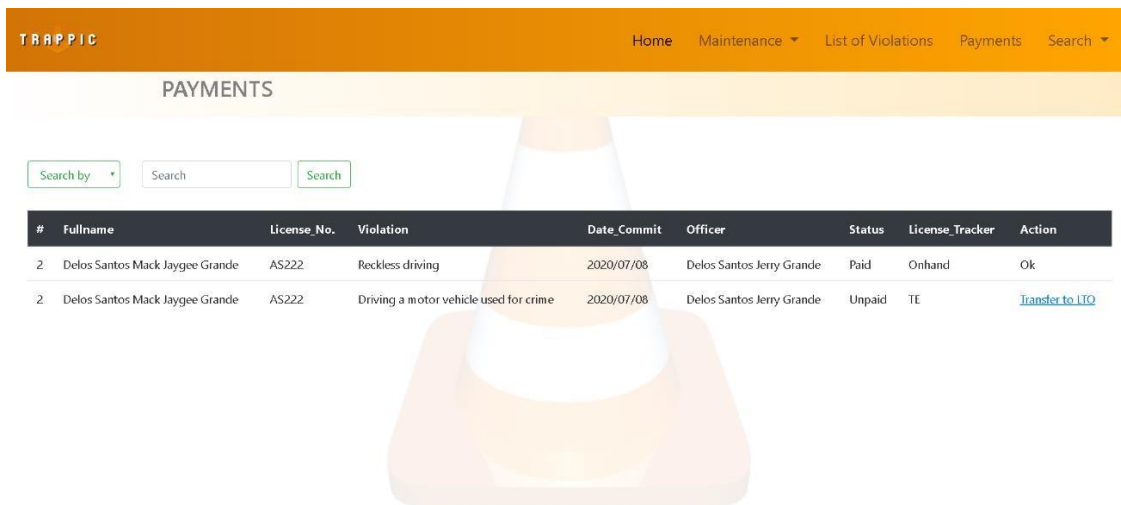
TRAPPIC

Home Maintenance ▾ List of Violations Payments Search ▾

PAYMENTS

Search by ▾ Search Search

| # | Fullname | License_No. | Violation | Date_Commit | Officer | Status | License_Tracker | Action |
|---|---|---|---|---|---|---|---|---|
| 2 | Delos Santos Mack Jaygee Grande | AS222 | Reckless driving | 2020/07/08 | Delos Santos Jerry Grande | Paid | Onhand | Ok |
| 2 | Delos Santos Mack Jaygee Grande | AS222 | Driving a motor vehicle used for crime | 2020/07/08 | Delos Santos Jerry Grande | Unpaid | TE | Transfer to LTO |